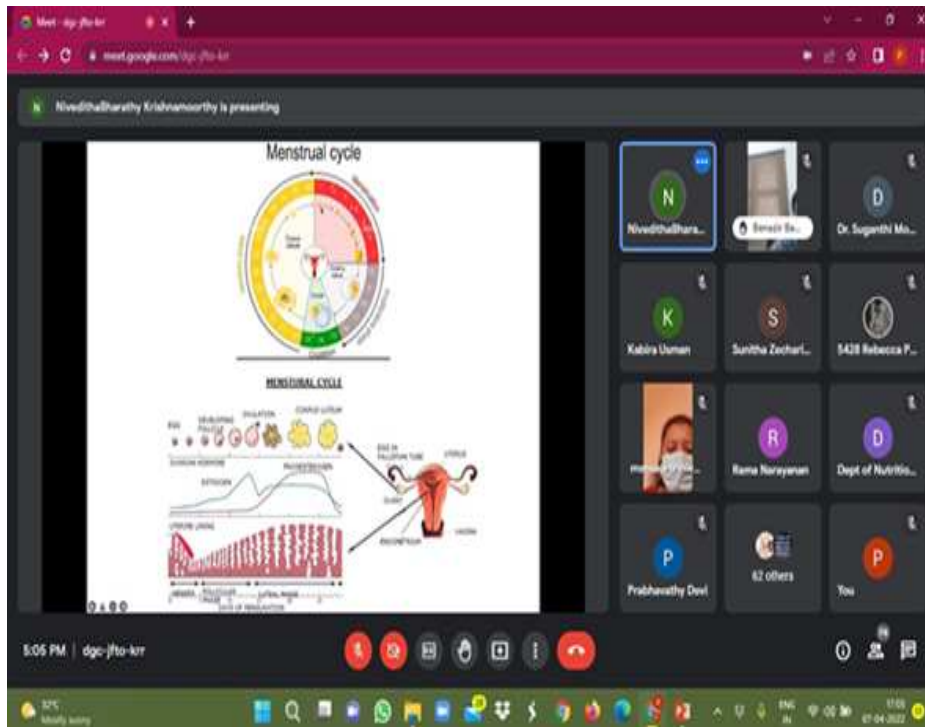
Meet - dgc-jfto-krr

meet.google.com/dgc-jfto-krr

NivedithaBharathy Krishnamoorthy is presenting

Menstrual cycle

MENSTRUAL CYCLE

EGG

DEVELOPING FOLLICLE

OVULATION

CORPUS LUTEUM

EGG IN FALLOPIAN TUBE

UTERUS

OVARY

VAGINA

ENDOMETRIUM

ESTROGEN

PROGESTERONE

UTERINE LINING

N
NivedithaBhara...

Benazir Be...

D
Dr. Suganthi Mo...

K
Kabira Usman

S
Sunitha Zechari...

5428 Rebecca P...

R
Rama Narayanan

D
Dept of Nutritio...

P
Prabhavathy Devi

62 others

P
You

5:05 PM | dgc-jfto-krr

32°C
Mostly sunny

ENG
IN

17:05
07-04-2022